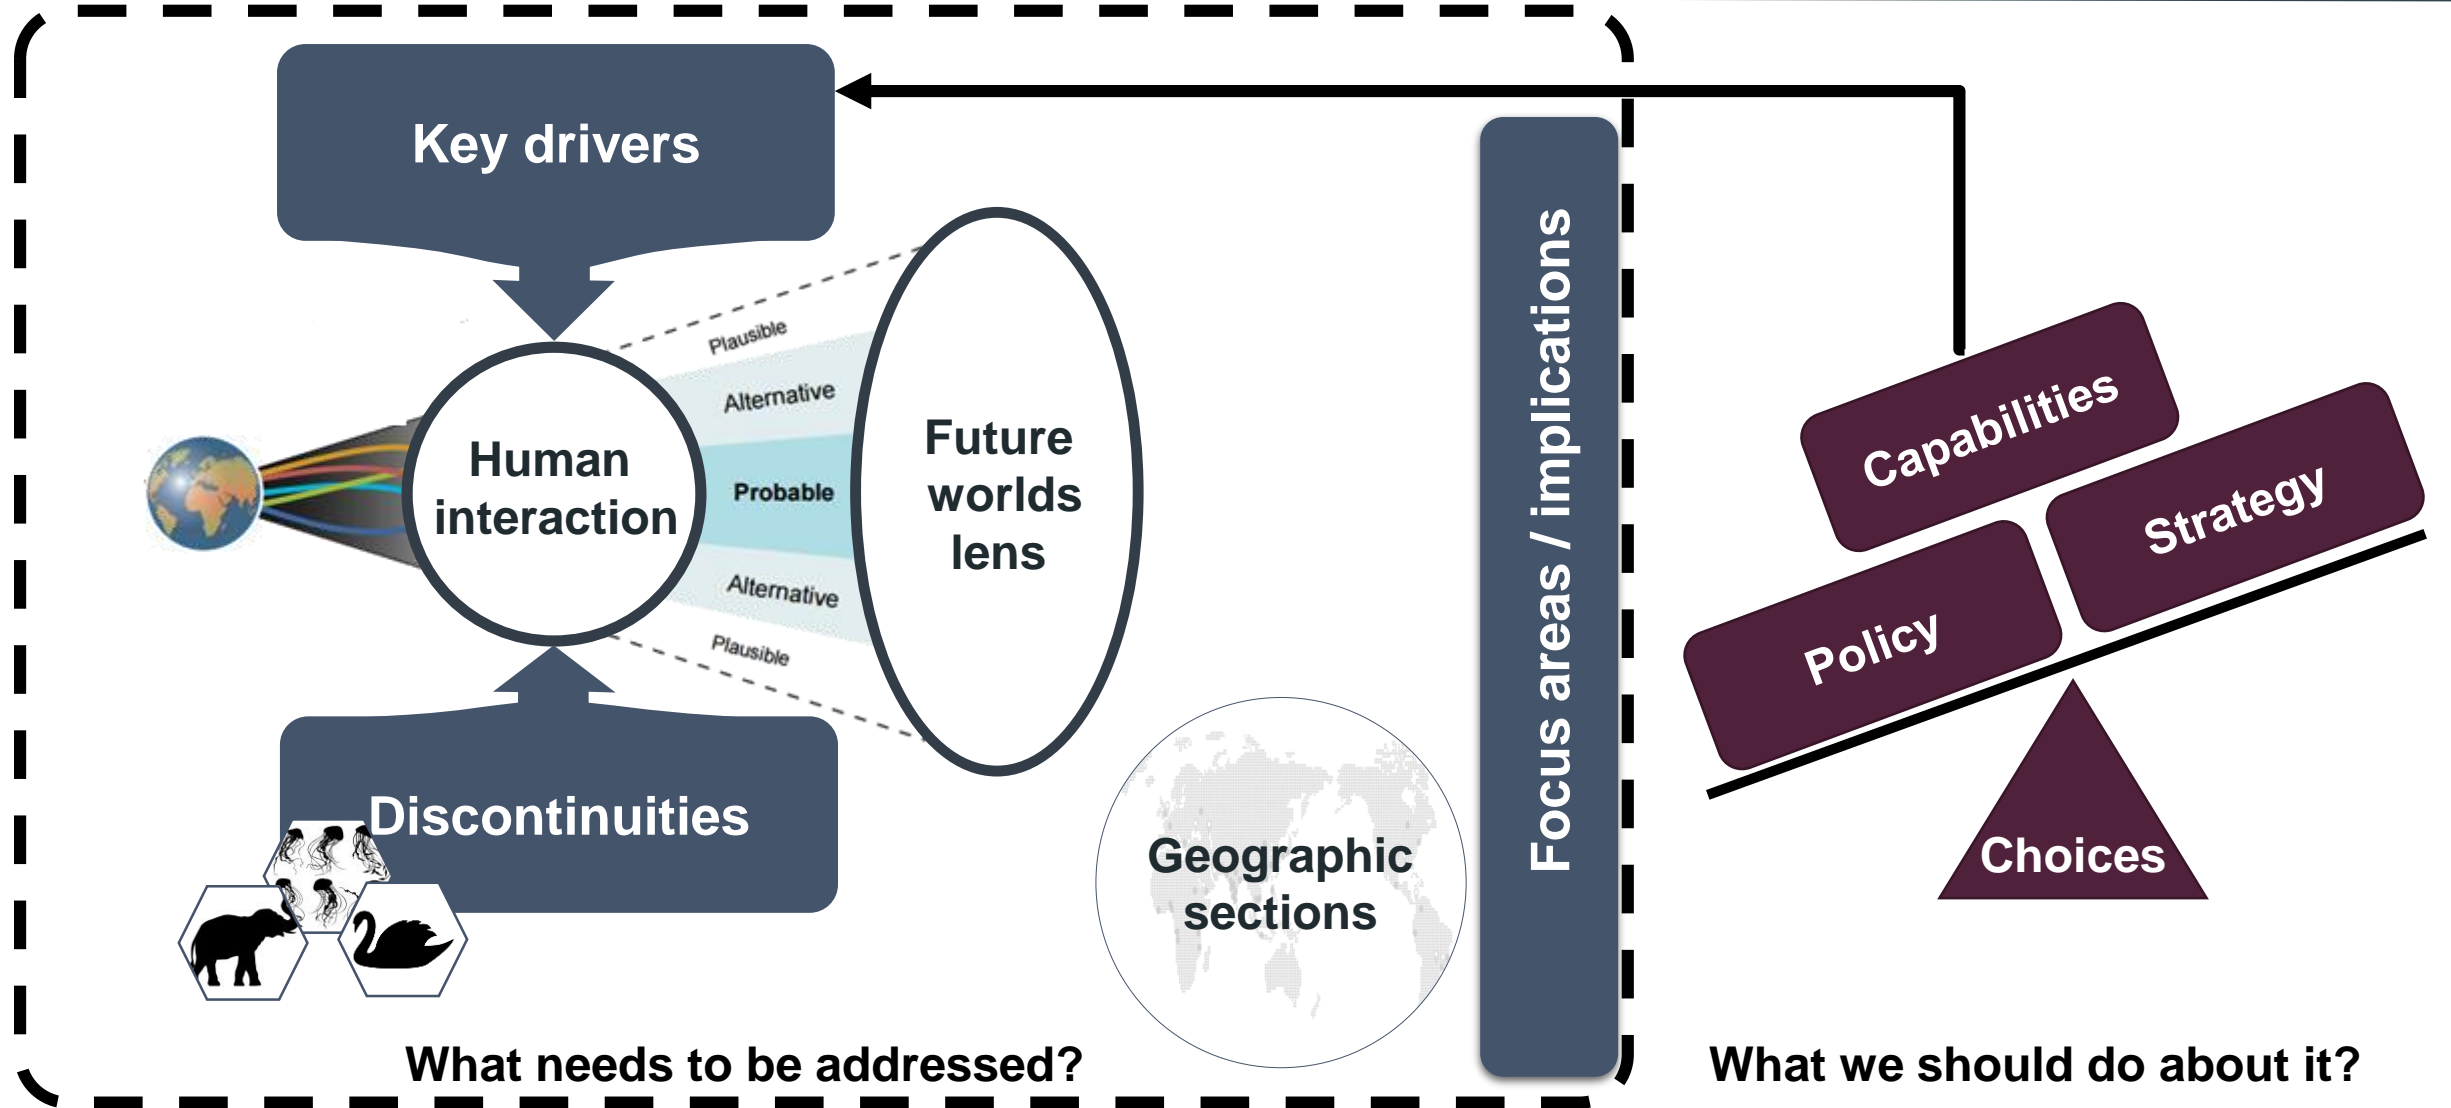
Key drivers

Human interaction

Plausible

Alternative

Probable

Alternative

Plausible

Future worlds lens

Discontinuities

Geographic sections

Focus areas / implications

Capabilities

Strategy

Policy

Choices

What needs to be addressed?

What we should do about it?